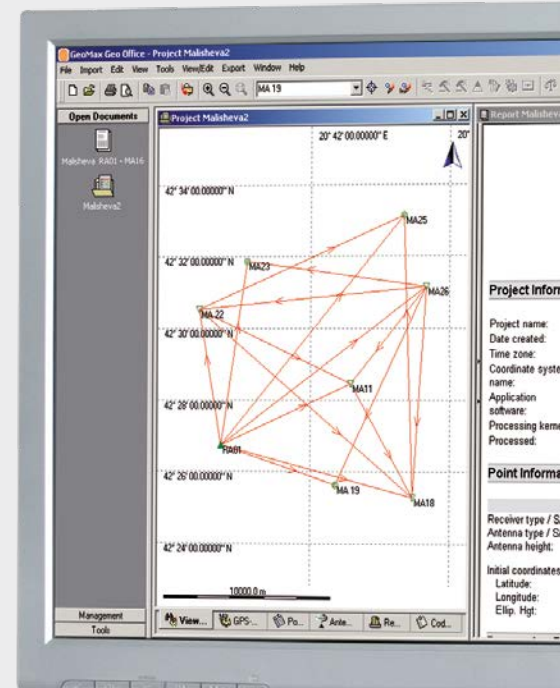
GeoMax Geo Office - Project Malisheva2

File Import Edit View Tools View/Edit Export Window Help

MA 19

Open Documents

Malisheva RA01 - MA16

Malisheva2

Project Malisheva2

20° 42' 00.00000" E

20°

42° 34' 00.00000" N

42° 32' 00.00000" N

42° 30' 00.00000" N

42° 28' 00.00000" N

42° 26' 00.00000" N

42° 24' 00.00000" N

MA25

MA23

MA26

MA 22

MA11

RA01

MA 19

MA18

10000.0 m

View... GPS-... Po... Ante... Re... Cod...

Management

Tools

Report Malisheva

Project Inform

Project name:
Date created:
Time zone:
Coordinate syste name:
Application software:
Processing kerne
Processed:

Point Informa

Receiver type / S
Antenna type / S
Antenna height:

Initial coordinates
Latitude:
Longitude:
Ellip. Hgt: